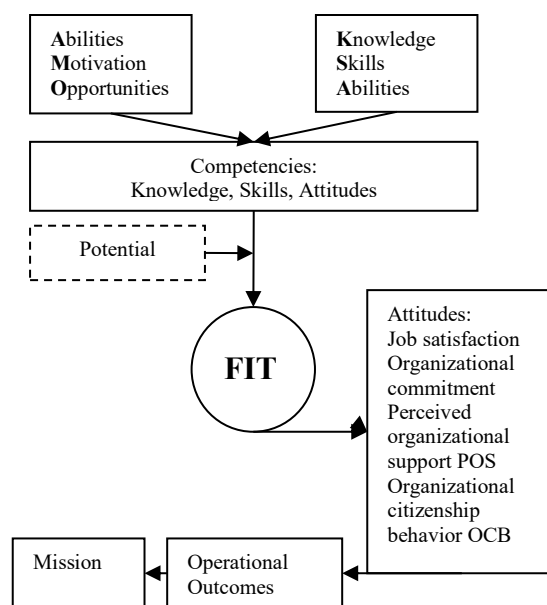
Abilities
Motivation
Opportunities

Knowledge
Skills
Abilities

Competencies:
Knowledge, Skills, Attitudes

Potential

FIT

Attitudes:
Job satisfaction
Organizational commitment
Perceived organizational support POS
Organizational citizenship behavior OCB

Mission

Operational Outcomes